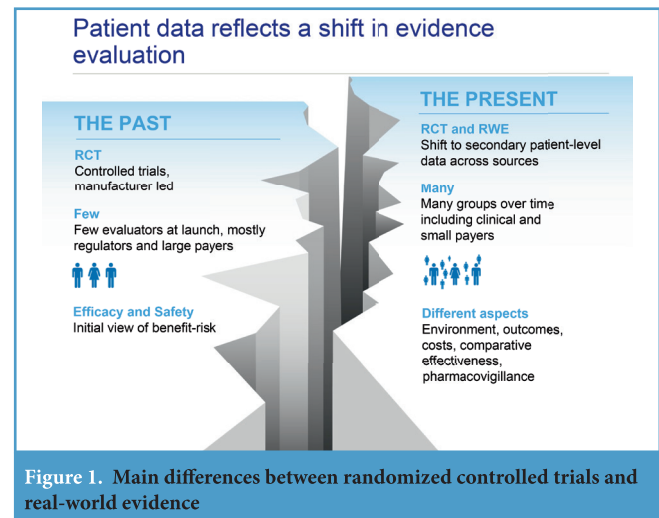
Patient data reflects a shift in evidence evaluation

THE PAST

RCT
Controlled trials, manufacturer led

Few
Few evaluators at launch, mostly regulators and large payers

Efficacy and Safety
Initial view of benefit-risk

THE PRESENT

RCT and RWE
Shift to secondary patient-level data across sources

Many
Many groups over time including clinical and small payers

Different aspects
Environment, outcomes, costs, comparative effectiveness, pharmacovigilance

Figure 1. Main differences between randomized controlled trials and real-world evidence